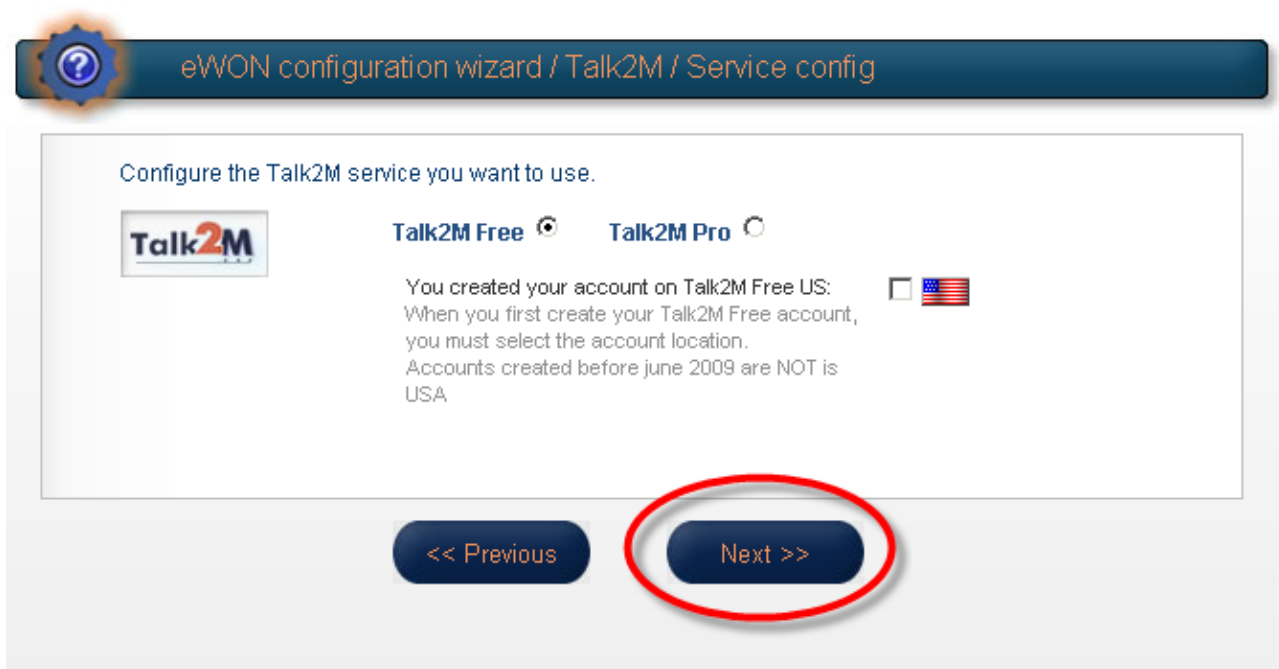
eWON configuration wizard / Talk2M / Service config

Configure the Talk2M service you want to use.

Talk2M

Talk2M Free

Talk2M Pro

You created your account on Talk2M Free US:
When you first create your Talk2M Free account, you must select the account location.
Accounts created before june 2009 are NOT is USA

<< Previous

Next >>